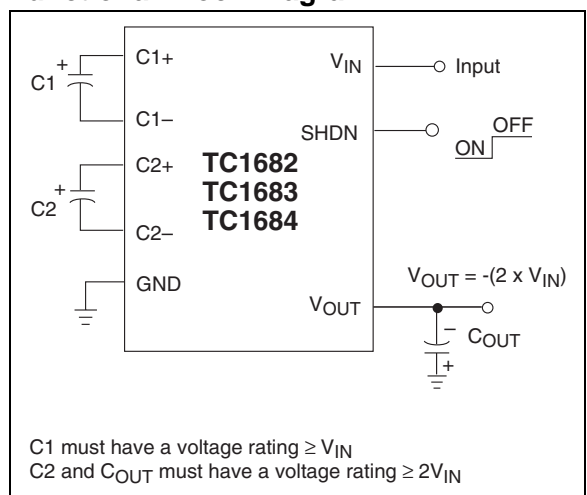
C1
+
C1+
C1–
C2
+
C2+
C2–
GND
$V_{IN}$
Input
SHDN
OFF
ON
TC1682
TC1683
TC1684
$V_{OUT} = -(2 \times V_{IN})$
$V_{OUT}$
–
$C_{OUT}$
+

C1 must have a voltage rating $\geq V_{IN}$
C2 and $C_{OUT}$ must have a voltage rating $\geq 2V_{IN}$